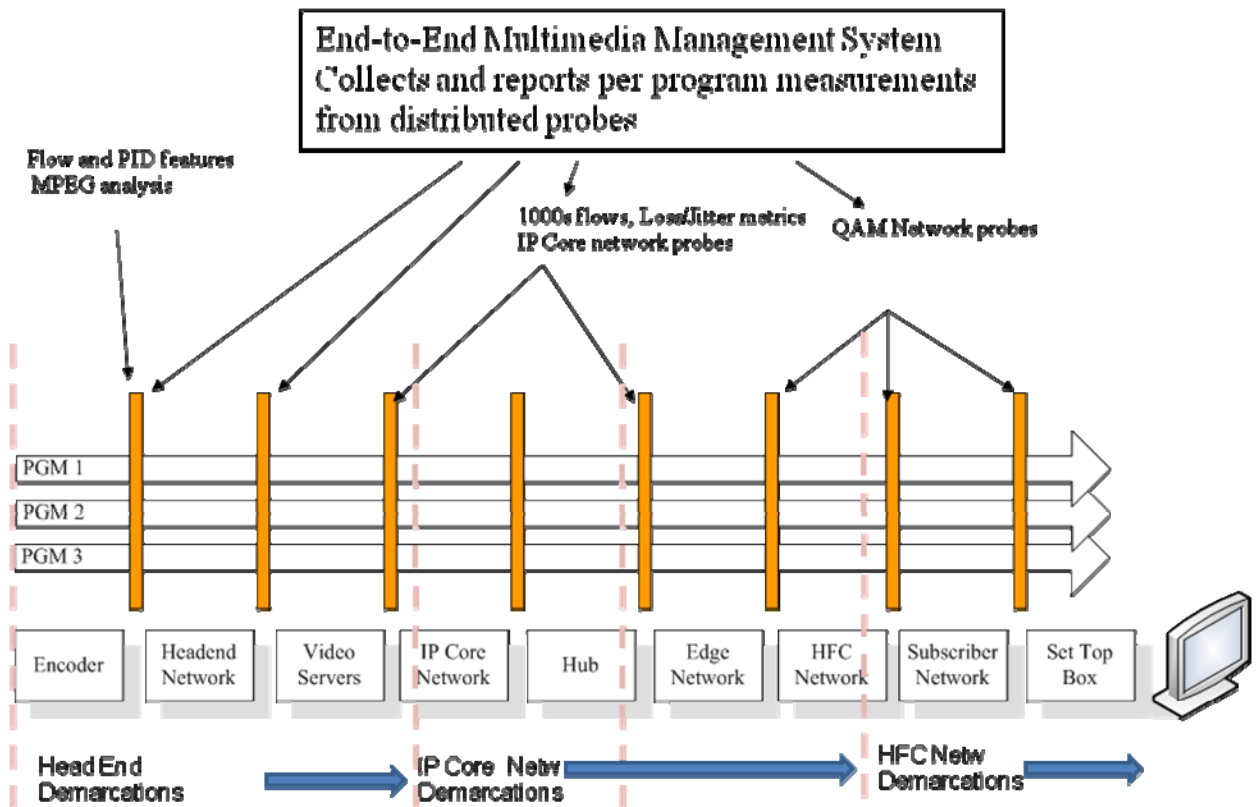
End-to-End Multimedia Management System Collects and reports per program measurements from distributed probes

Flow and PID features MPEG analysis

1000s flows, Loss/Jitter metrics IP Core network probes

QAM Network probes

PGM 1

PGM 2

PGM 3

Encoder

Headend Network

Video Servers

IP Core Network

Hub

Edge Network

HFC Network

Subscriber Network

Set Top Box

Head End Demarcations

IP Core Netw Demarcations

HFC Netw Demarcations